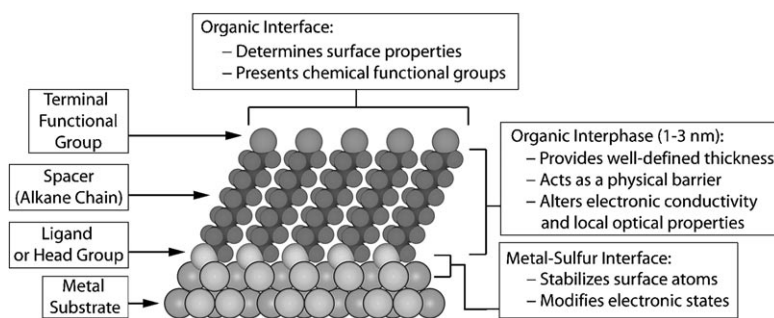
Organic Interface:
– Determines surface properties
– Presents chemical functional groups

Terminal Functional Group

Spacer (Alkane Chain)

Ligand or Head Group

Metal Substrate

Organic Interphase (1-3 nm):
– Provides well-defined thickness
– Acts as a physical barrier
– Alters electronic conductivity and local optical properties

Metal-Sulfur Interface:
– Stabilizes surface atoms
– Modifies electronic states